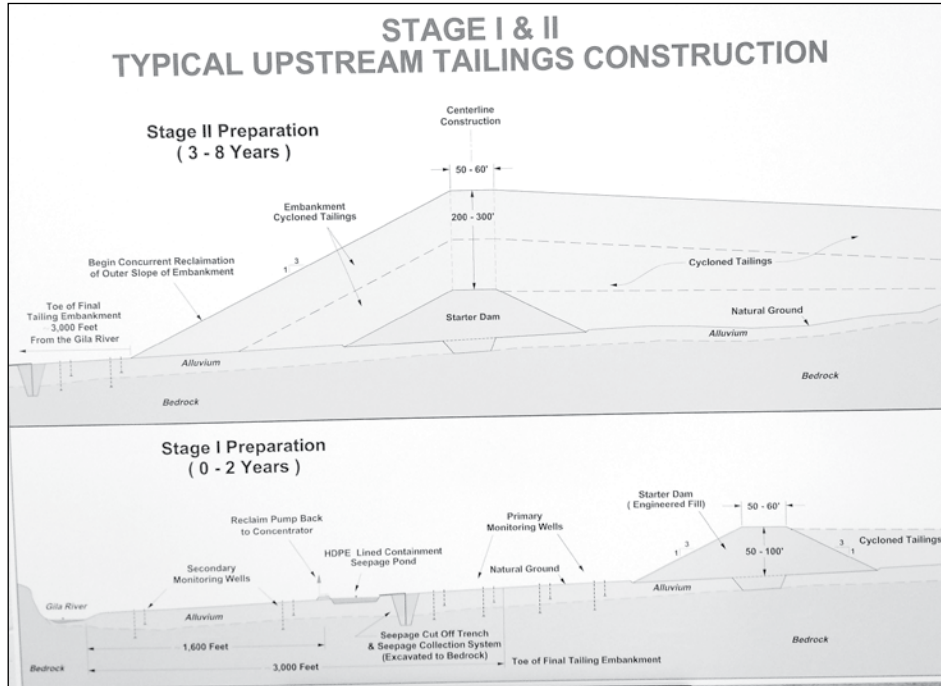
STAGE I & II
TYPICAL UPSTREAM TAILINGS CONSTRUCTION

Stage II Preparation
( 3 - 8 Years )

Centerline Construction

50 - 60'

200 - 300'

Embankment Cycloned Tailings

Begin Concurrent Reclaimation of Outer Slope of Embankment

3
1

Cycloned Tailings

Toe of Final Tailing Embankment 3,000 Feet From the Gila River

Starter Dam

Natural Ground

Alluvium

Alluvium

Bedrock

Bedrock

Stage I Preparation
( 0 - 2 Years )

Reclaim Pump Back to Concentrator

Primary Monitoring Wells

Starter Dam ( Engineered Fill)

50 - 60'

HDPE Lined Containment Seepage Pond

Secondary Monitoring Wells

Natural Ground

3
1

50 - 100'

3
1

Cycloned Tailings

Gila River

Alluvium

Alluvium

Seepage Cut Off Trench & Seepage Collection System (Excavated to Bedrock)

1,600 Feet

Bedrock

Bedrock

3,000 Feet

Toe of Final Tailing Embankment